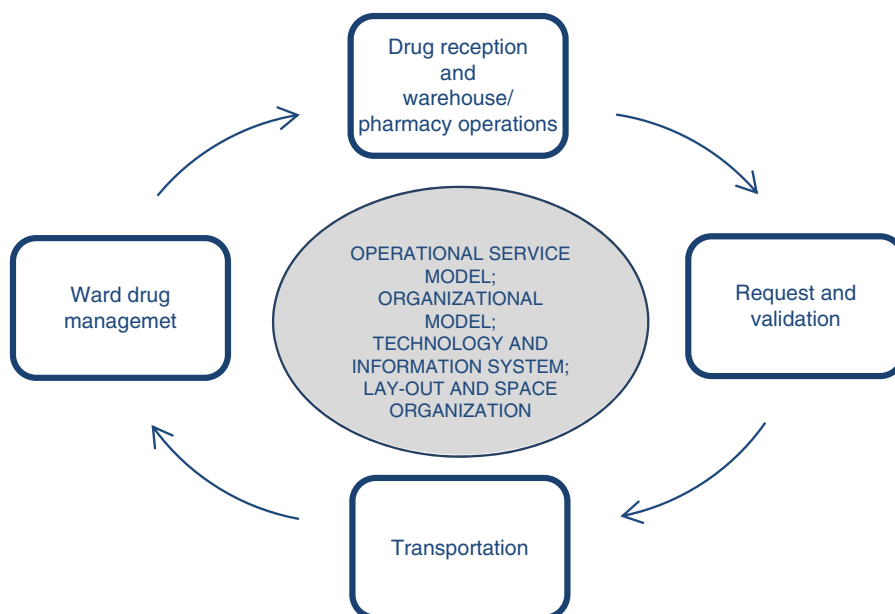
Drug reception and warehouse/ pharmacy operations

Request and validation

Transportation

Ward drug managemet

OPERATIONAL SERVICE MODEL; ORGANIZATIONAL MODEL; TECHNOLOGY AND INFORMATION SYSTEM; LAY-OUT AND SPACE ORGANIZATION